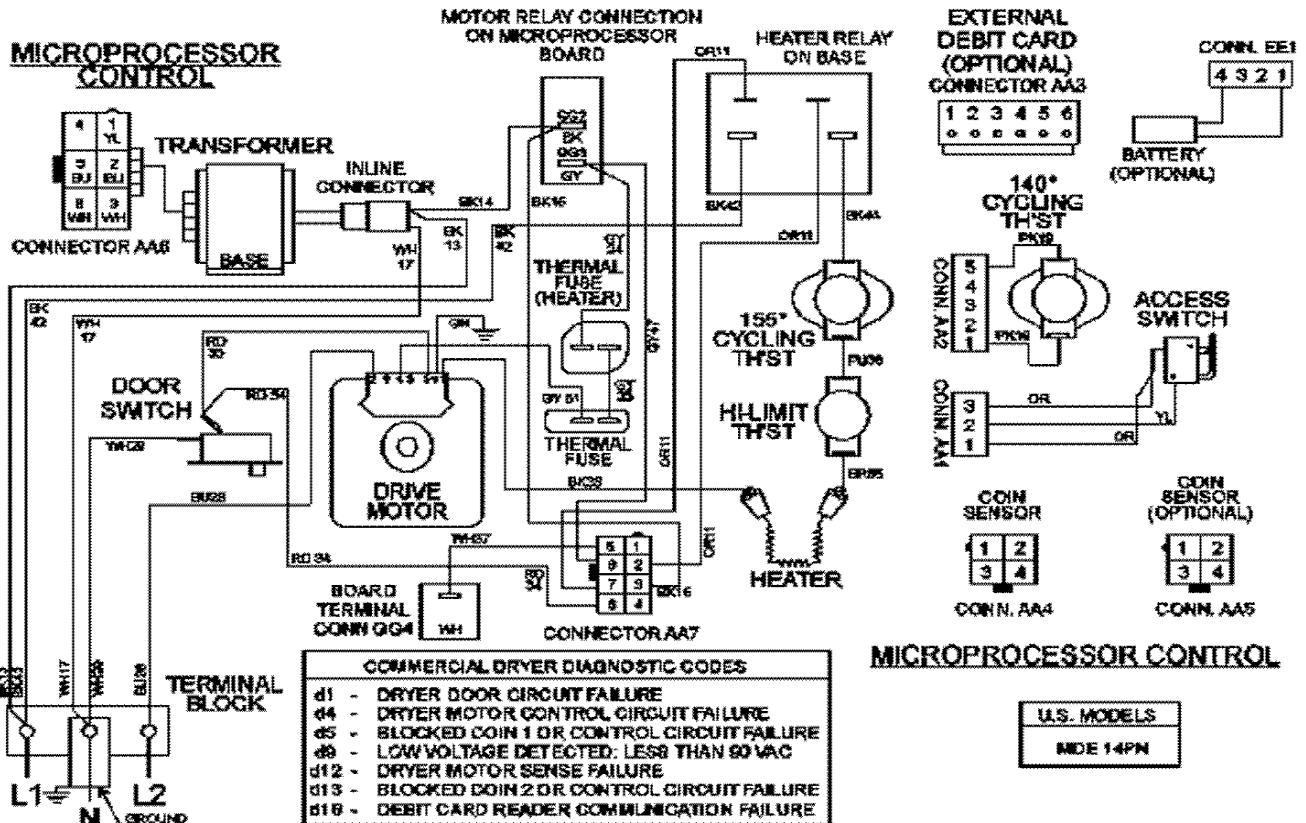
MICROPROCESSOR CONTROL

MOTOR RELAY CONNECTION ON MICROPROCESSOR BOARD

HEATER RELAY ON BASE

EXTERNAL DEBIT CARD (OPTIONAL) CONNECTOR AA3

1 2 3 4 5 6

CONN. EE1

4 3 2 1

BATTERY (OPTIONAL)

4 1 YL
5 BU 2 BU
6 WH 3 WH

CONNECTOR AA6

TRANSFORMER

BASE

INLINE CONNECTOR

BK14

BK16

BK 13

WH 17

BK 42

GG2 BK GG3 GY

OR11

BK42

BK44

OR18

140° CYCLING TH'ST

PK19

CONN. AA2
5 4 3 2 1

PK18

ACCESS SWITCH

THERMAL FUSE (HEATER)

GY 31

GY 51

GY 33

THERMAL FUSE

155° CYCLING TH'ST

PU36

HI-LIMIT TH'ST

BR35

CONN. AA1
3 2 1

OR

YL

OR

BK 42

WH 17

RD 30

GN

DOOR SWITCH

RD34

WH28

BU28

DRIVE MOTOR

OR11

BK38

COIN SENSOR

1 2
3 4

CONN. AA4

COIN SENSOR (OPTIONAL)

1 2
3 4

CONN. AA5

RD 34

WH37

RD 34

BOARD TERMINAL CONN GG4

WH

5 1
9 2
7 3
8 4

BK16

OR11

CONNECTOR AA7

HEATER

MICROPROCESSOR CONTROL

U.S. MODELS

MDE 14PN

BK13

WH17

WH28

BU28

TERMINAL BLOCK

L1

N

L2

GROUND

| COMMERCIAL DRYER DIAGNOSTIC CODES |
|---|
| d1 - DRYER DOOR CIRCUIT FAILURE |
| d4 - DRYER MOTOR CONTROL CIRCUIT FAILURE |
| d5 - BLOCKED COIN 1 OR CONTROL CIRCUIT FAILURE |
| d9 - LOW VOLTAGE DETECTED: LESS THAN 90 VAC |
| d12 - DRYER MOTOR SENSE FAILURE |
| d13 - BLOCKED COIN 2 OR CONTROL CIRCUIT FAILURE |
| d19 - DEBIT CARD READER COMMUNICATION FAILURE |